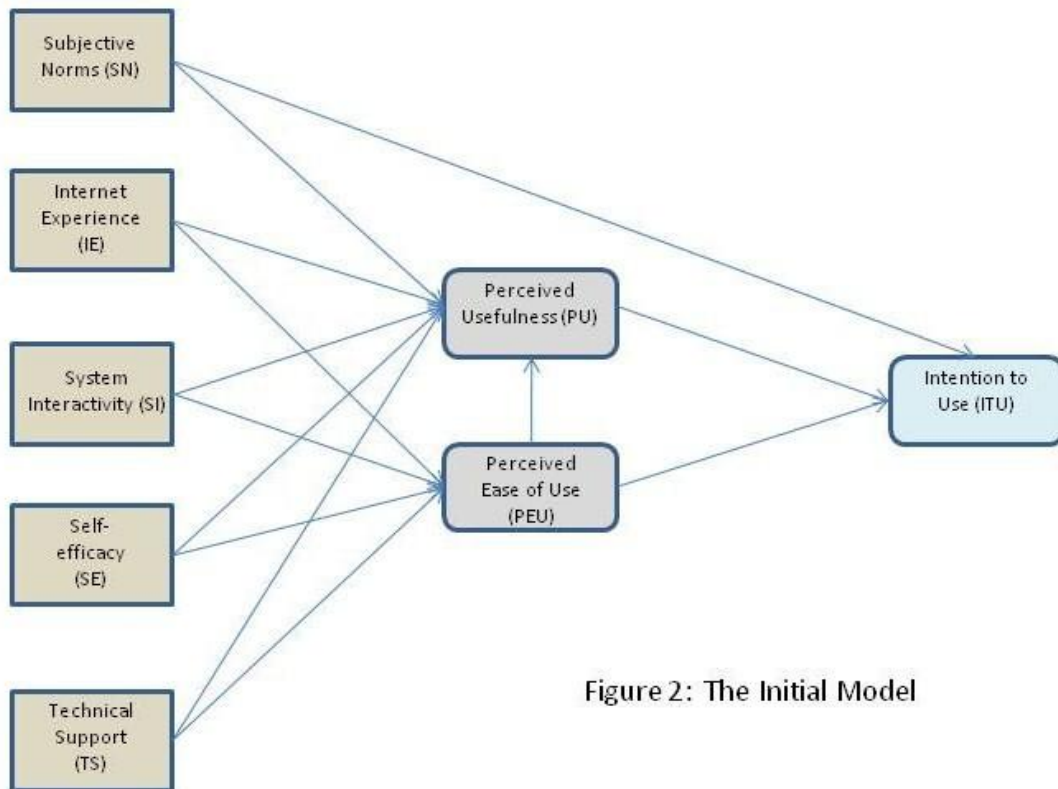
Subjective Norms (SN)

Internet Experience (IE)

System Interactivity (SI)

Self-efficacy (SE)

Technical Support (TS)

Perceived Usefulness (PU)

Perceived Ease of Use (PEU)

Intention to Use (ITU)

Figure 2: The Initial Model